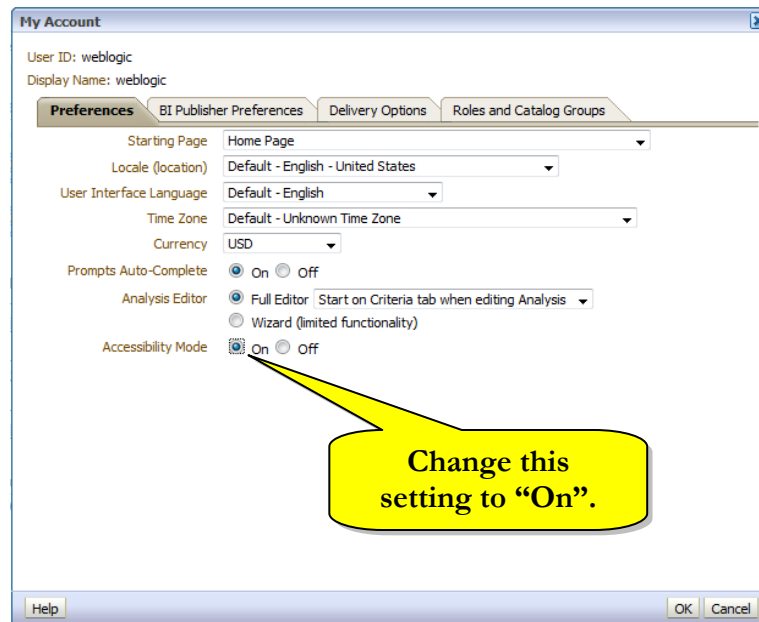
My Account

User ID: weblogic
Display Name: weblogic

Preferences | BI Publisher Preferences | Delivery Options | Roles and Catalog Groups

Starting Page: Home Page
Locale (location): Default - English - United States
User Interface Language: Default - English
Time Zone: Default - Unknown Time Zone
Currency: USD
Prompts Auto-Complete: On Off
Analysis Editor: Full Editor Start on Criteria tab when editing Analysis
Wizard (limited functionality)
Accessibility Mode: On Off

Change this setting to "On".

Help

OK Cancel